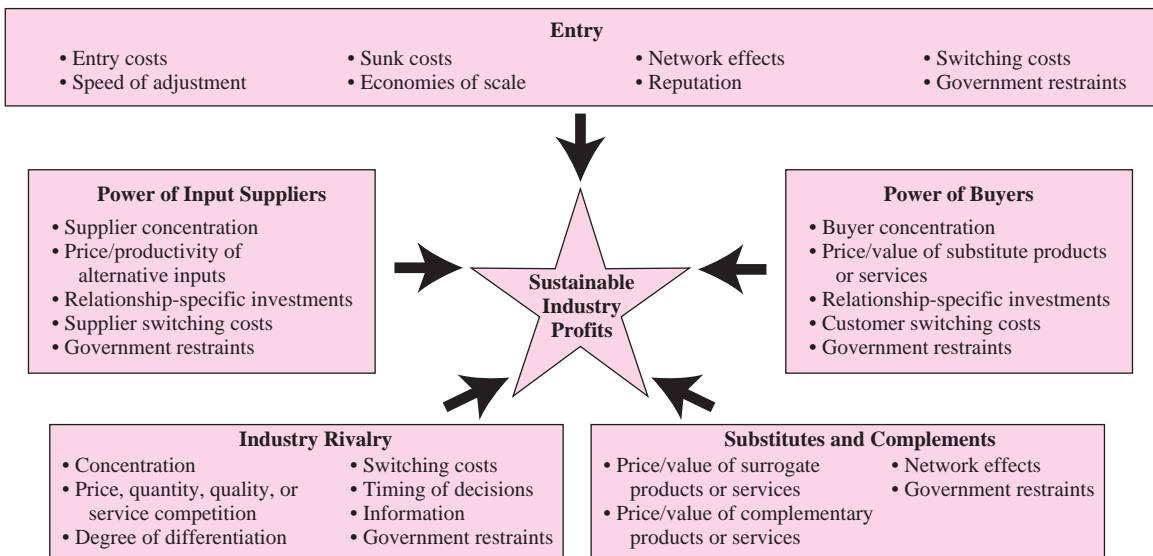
Entry
• Entry costs
• Speed of adjustment
• Sunk costs
• Economies of scale
• Network effects
• Reputation
• Switching costs
• Government restraints

Power of Input Suppliers
• Supplier concentration
• Price/productivity of alternative inputs
• Relationship-specific investments
• Supplier switching costs
• Government restraints

Sustainable Industry Profits

Power of Buyers
• Buyer concentration
• Price/value of substitute products or services
• Relationship-specific investments
• Customer switching costs
• Government restraints

Industry Rivalry
• Concentration
• Price, quantity, quality, or service competition
• Degree of differentiation
• Switching costs
• Timing of decisions
• Information
• Government restraints

Substitutes and Complements
• Price/value of surrogate products or services
• Price/value of complementary products or services
• Network effects
• Government restraints